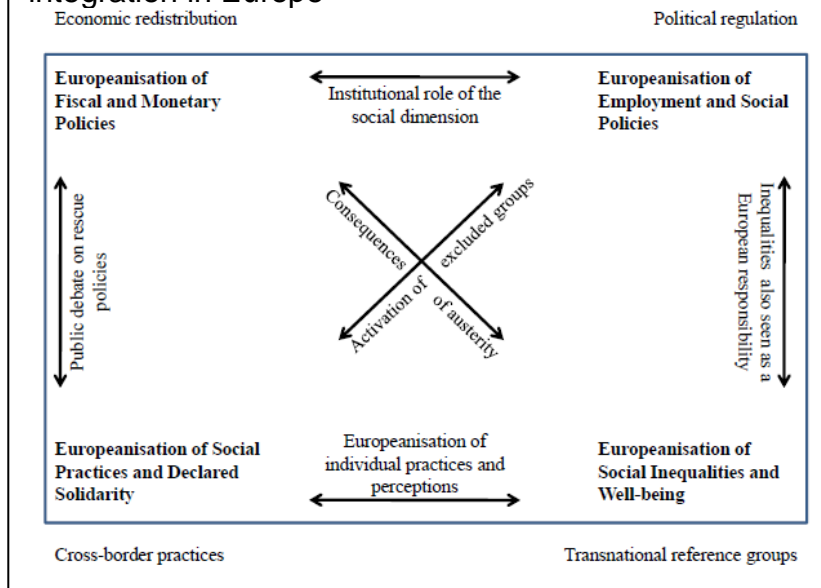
Integration in Europe

Economic redistribution

Political regulation

Europeanisation of Fiscal and Monetary Policies

Institutional role of the social dimension

Europeanisation of Employment and Social Policies

Public debate on rescue policies

Consequences of austerity

Activation of excluded groups

Inequalities also seen as a European responsibility

Europeanisation of Social Practices and Declared Solidarity

Europeanisation of individual practices and perceptions

Europeanisation of Social Inequalities and Well-being

Cross-border practices

Transnational reference groups